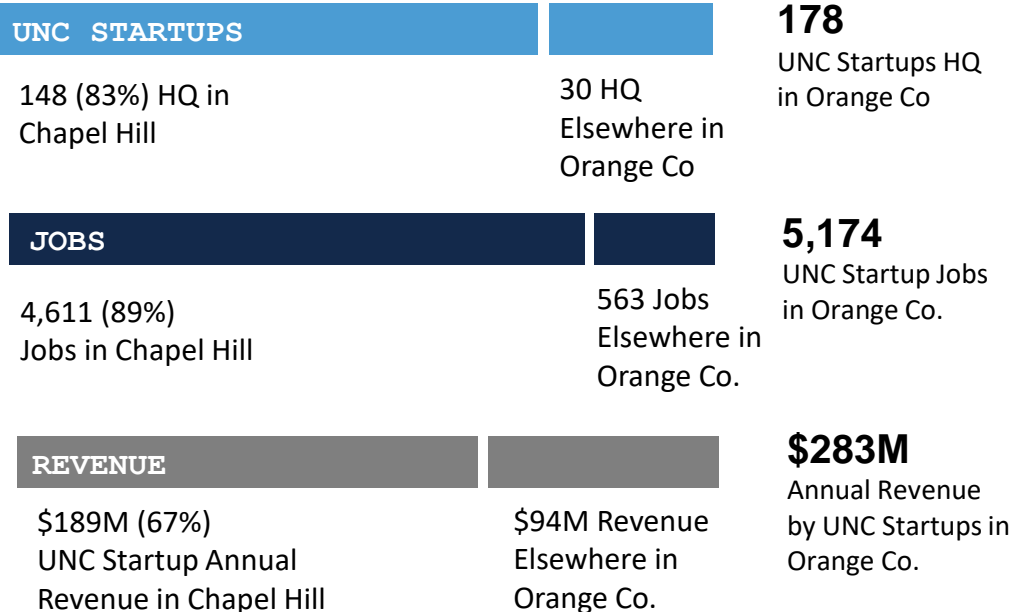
UNC STARTUPS

148 (83%) HQ in Chapel Hill

30 HQ Elsewhere in Orange Co

178
UNC Startups HQ in Orange Co

JOBS

4,611 (89%) Jobs in Chapel Hill

563 Jobs Elsewhere in Orange Co.

5,174
UNC Startup Jobs in Orange Co.

REVENUE

$189M (67%) UNC Startup Annual Revenue in Chapel Hill

$94M Revenue Elsewhere in Orange Co.

$283M
Annual Revenue by UNC Startups in Orange Co.